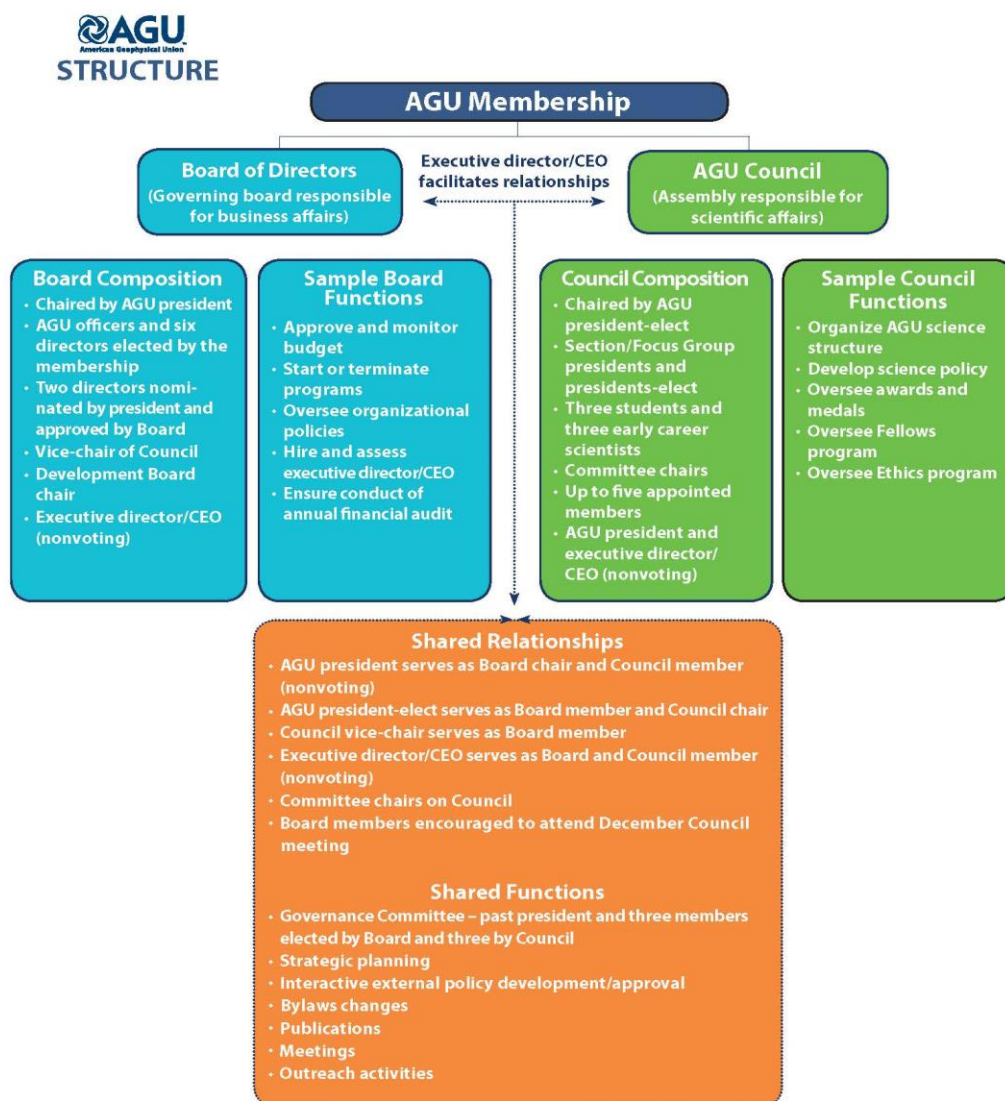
AGU
American Geophysical Union
STRUCTURE

AGU Membership

Board of Directors
(Governing board responsible for business affairs)

Executive director/CEO facilitates relationships

AGU Council
(Assembly responsible for scientific affairs)

Board Composition
• Chaired by AGU president
• AGU officers and six directors elected by the membership
• Two directors nominated by president and approved by Board
• Vice-chair of Council
• Development Board chair
• Executive director/CEO (nonvoting)

Sample Board Functions
• Approve and monitor budget
• Start or terminate programs
• Oversee organizational policies
• Hire and assess executive director/CEO
• Ensure conduct of annual financial audit

Council Composition
• Chaired by AGU president-elect
• Section/Focus Group presidents and presidents-elect
• Three students and three early career scientists
• Committee chairs
• Up to five appointed members
• AGU president and executive director/CEO (nonvoting)

Sample Council Functions
• Organize AGU science structure
• Develop science policy
• Oversee awards and medals
• Oversee Fellows program
• Oversee Ethics program

Shared Relationships
• AGU president serves as Board chair and Council member (nonvoting)
• AGU president-elect serves as Board member and Council chair
• Council vice-chair serves as Board member
• Executive director/CEO serves as Board and Council member (nonvoting)
• Committee chairs on Council
• Board members encouraged to attend December Council meeting

Shared Functions
• Governance Committee – past president and three members elected by Board and three by Council
• Strategic planning
• Interactive external policy development/approval
• Bylaws changes
• Publications
• Meetings
• Outreach activities